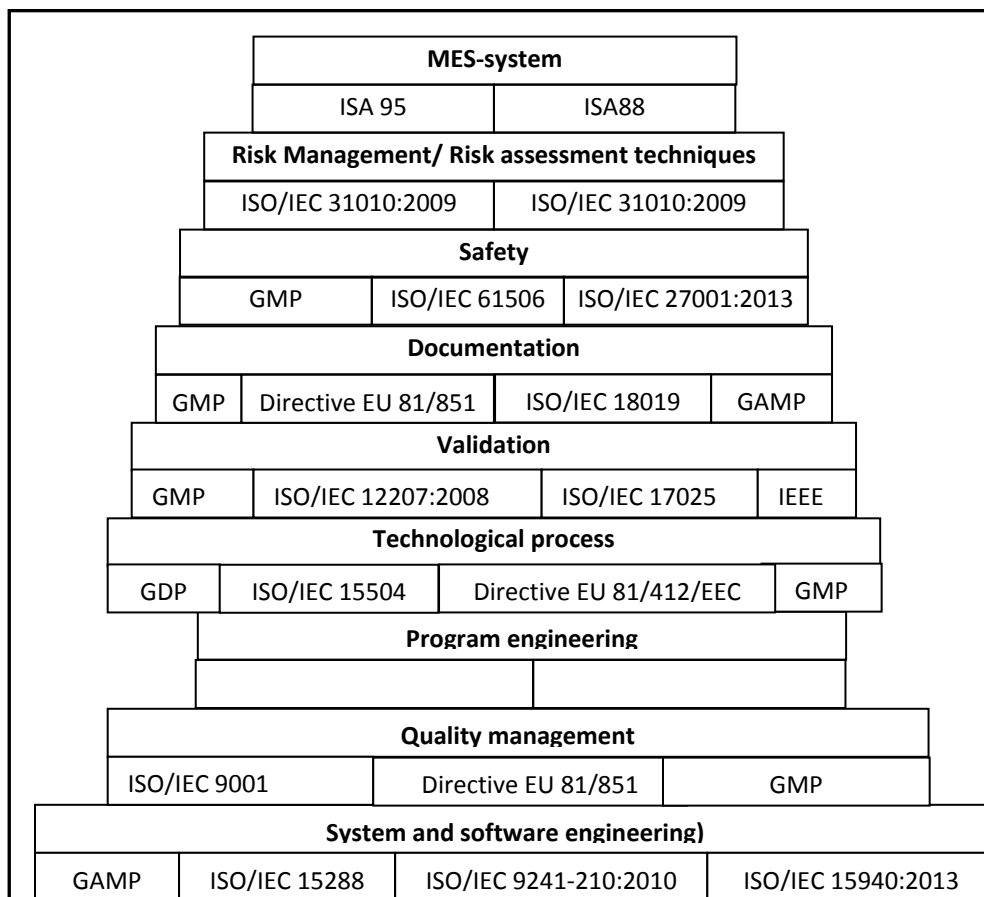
MES-system

ISA 95 | ISA88

Risk Management/ Risk assessment techniques

ISO/IEC 31010:2009 | ISO/IEC 31010:2009

Safety

GMP | ISO/IEC 61506 | ISO/IEC 27001:2013

Documentation

GMP | Directive EU 81/851 | ISO/IEC 18019 | GAMP

Validation

GMP | ISO/IEC 12207:2008 | ISO/IEC 17025 | IEEE

Technological process

GDP | ISO/IEC 15504 | Directive EU 81/412/EEC | GMP

Program engineering

Quality management

ISO/IEC 9001 | Directive EU 81/851 | GMP

System and software engineering)

GAMP | ISO/IEC 15288 | ISO/IEC 9241-210:2010 | ISO/IEC 15940:2013